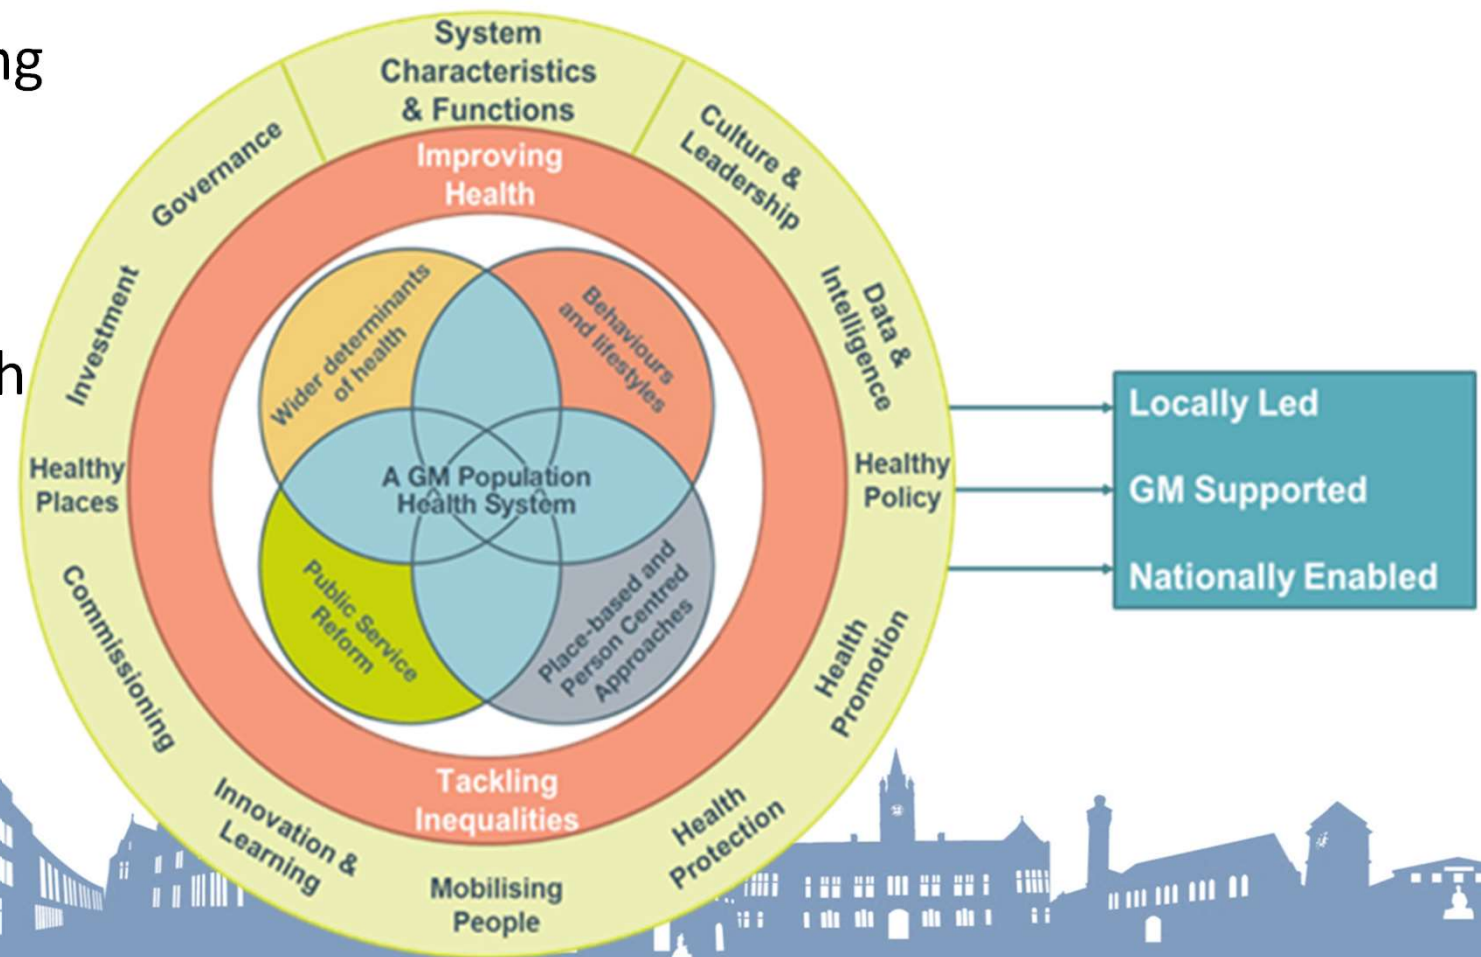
ng

h

System Characteristics & Functions

Culture & Leadership

Data & Intelligence

Healthy Policy

Health Promotion

Health Protection

Mobilising People

Innovation & Learning

Commissioning

Healthy Places

Investment

Governance

Improving Health

Tackling Inequalities

Wider determinants of health

Behaviours and lifestyles

A GM Population Health System

Public Service Reform

Place-based and Person Centred Approaches

Locally Led

GM Supported

Nationally Enabled